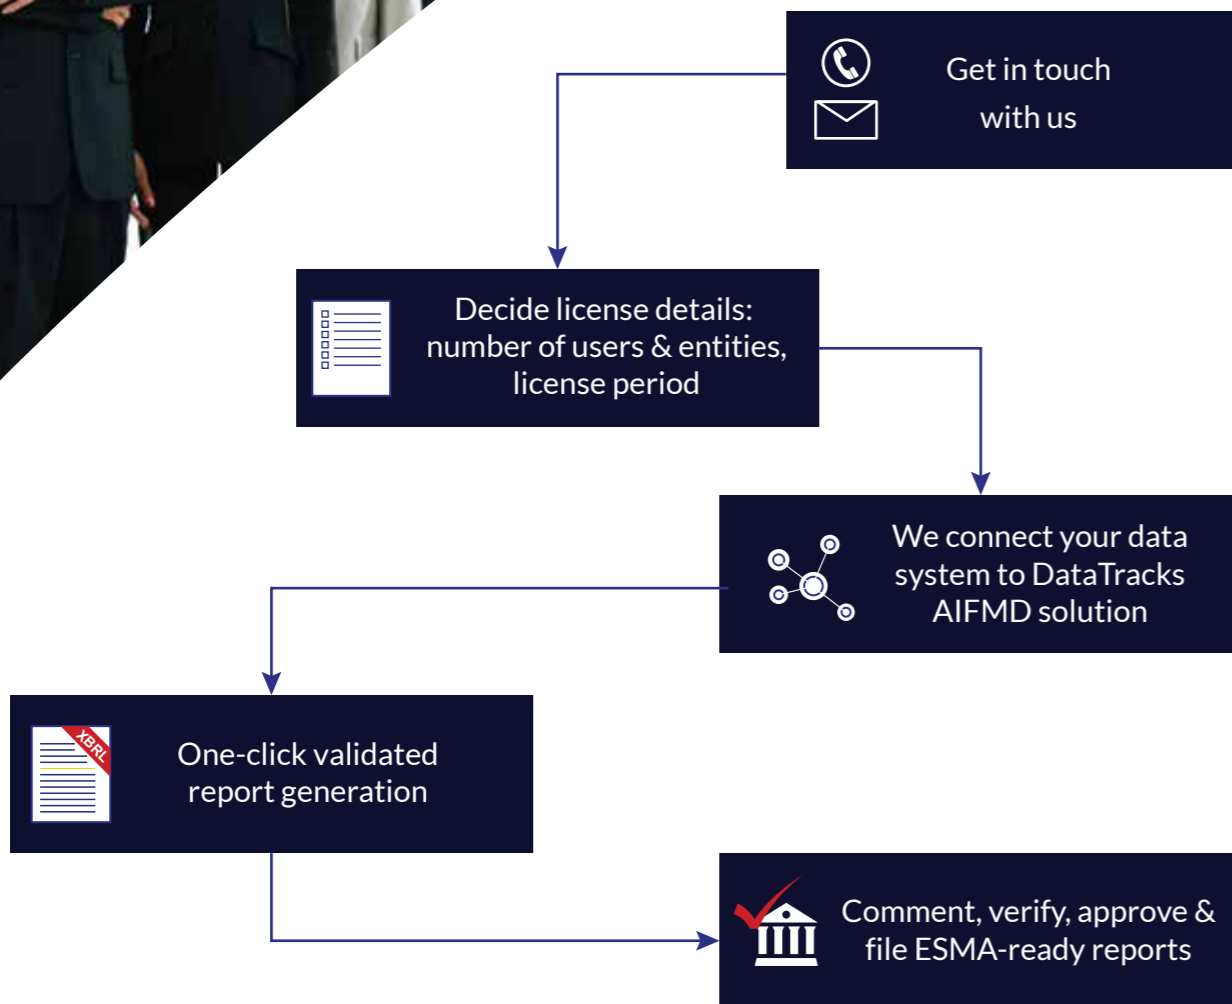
Get in touch with us

Decide license details: number of users & entities, license period

We connect your data system to DataTracks AIFMD solution

XBRL

One-click validated report generation

Comment, verify, approve & file ESMA-ready reports